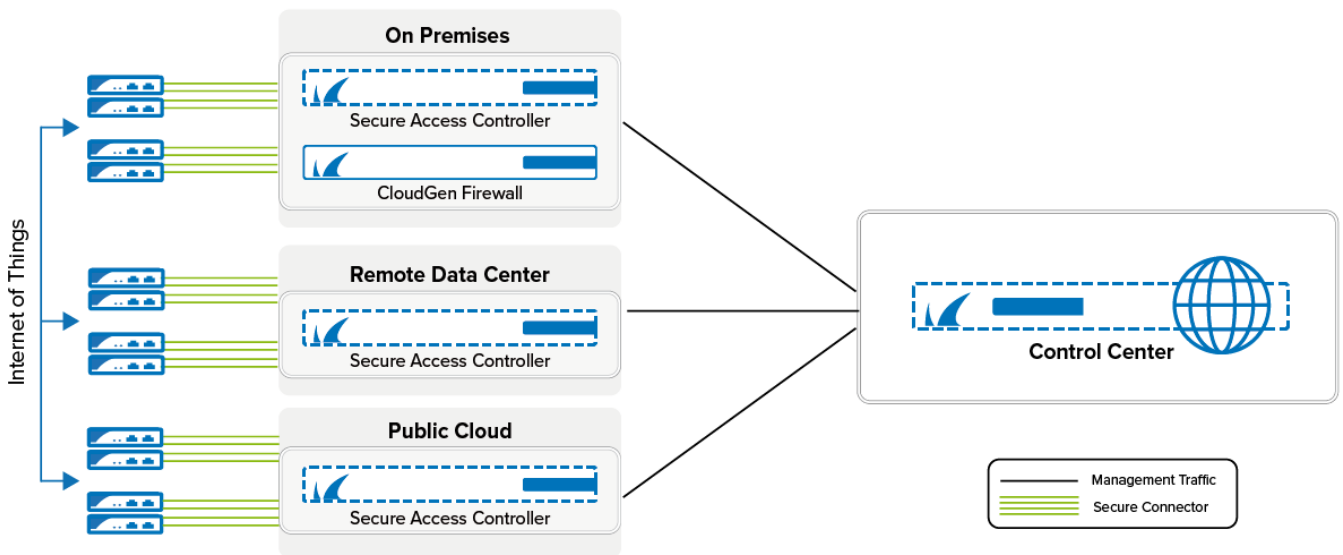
Internet of Things

On Premises

Secure Access Controller

CloudGen Firewall

Remote Data Center

Secure Access Controller

Public Cloud

Secure Access Controller

Control Center

Management Traffic

Secure Connector